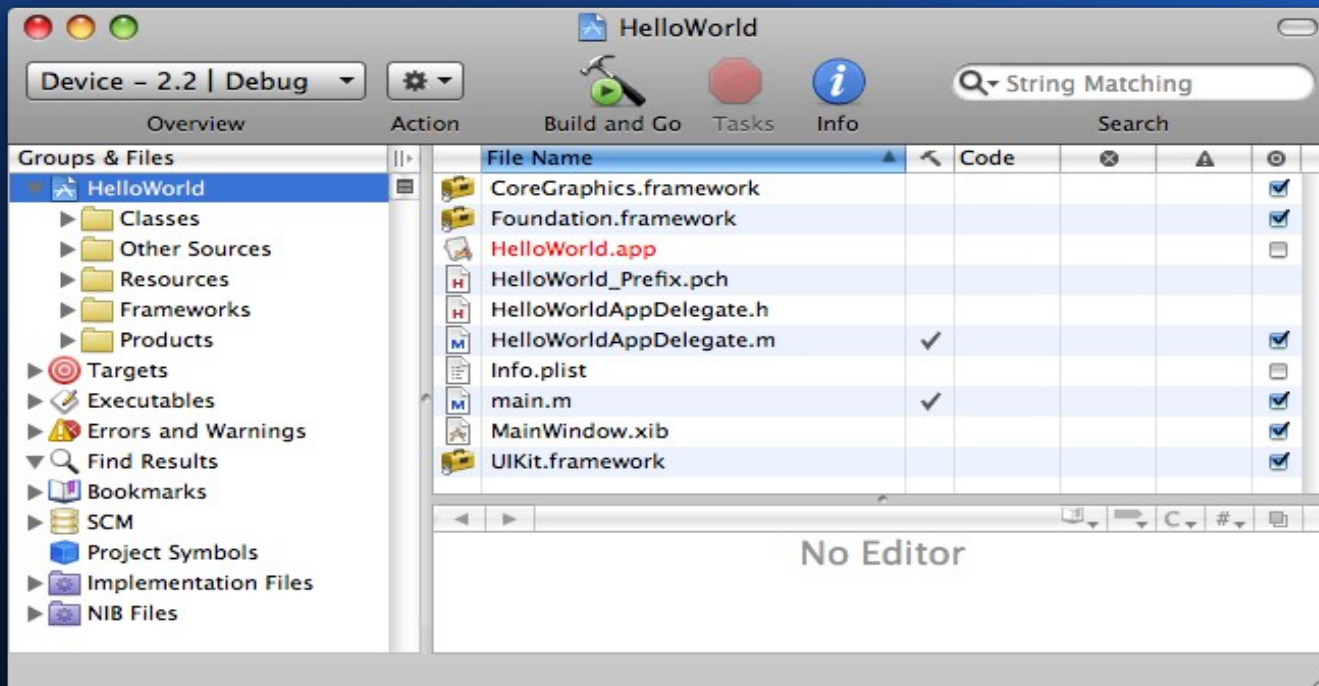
HelloWorld

Device - 2.2 | Debug
Overview
Action
Build and Go
Tasks
Info
String Matching
Search

Groups & Files
HelloWorld
Classes
Other Sources
Resources
Frameworks
Products
Targets
Executables
Errors and Warnings
Find Results
Bookmarks
SCM
Project Symbols
Implementation Files
NIB Files

| File Name | | Code | | | |
|---|---|---|---|---|---|
| CoreGraphics.framework | | | | | ☑ |
| Foundation.framework | | | | | ☑ |
| HelloWorld.app | | | | | ☐ |
| HelloWorld_Prefix.pch | | | | | |
| HelloWorldAppDelegate.h | | | | | |
| HelloWorldAppDelegate.m | ✓ | | | | ☑ |
| Info.plist | | | | | ☐ |
| main.m | ✓ | | | | ☑ |
| MainWindow.xib | | | | | ☑ |
| UIKit.framework | | | | | ☑ |

C
#

No Editor